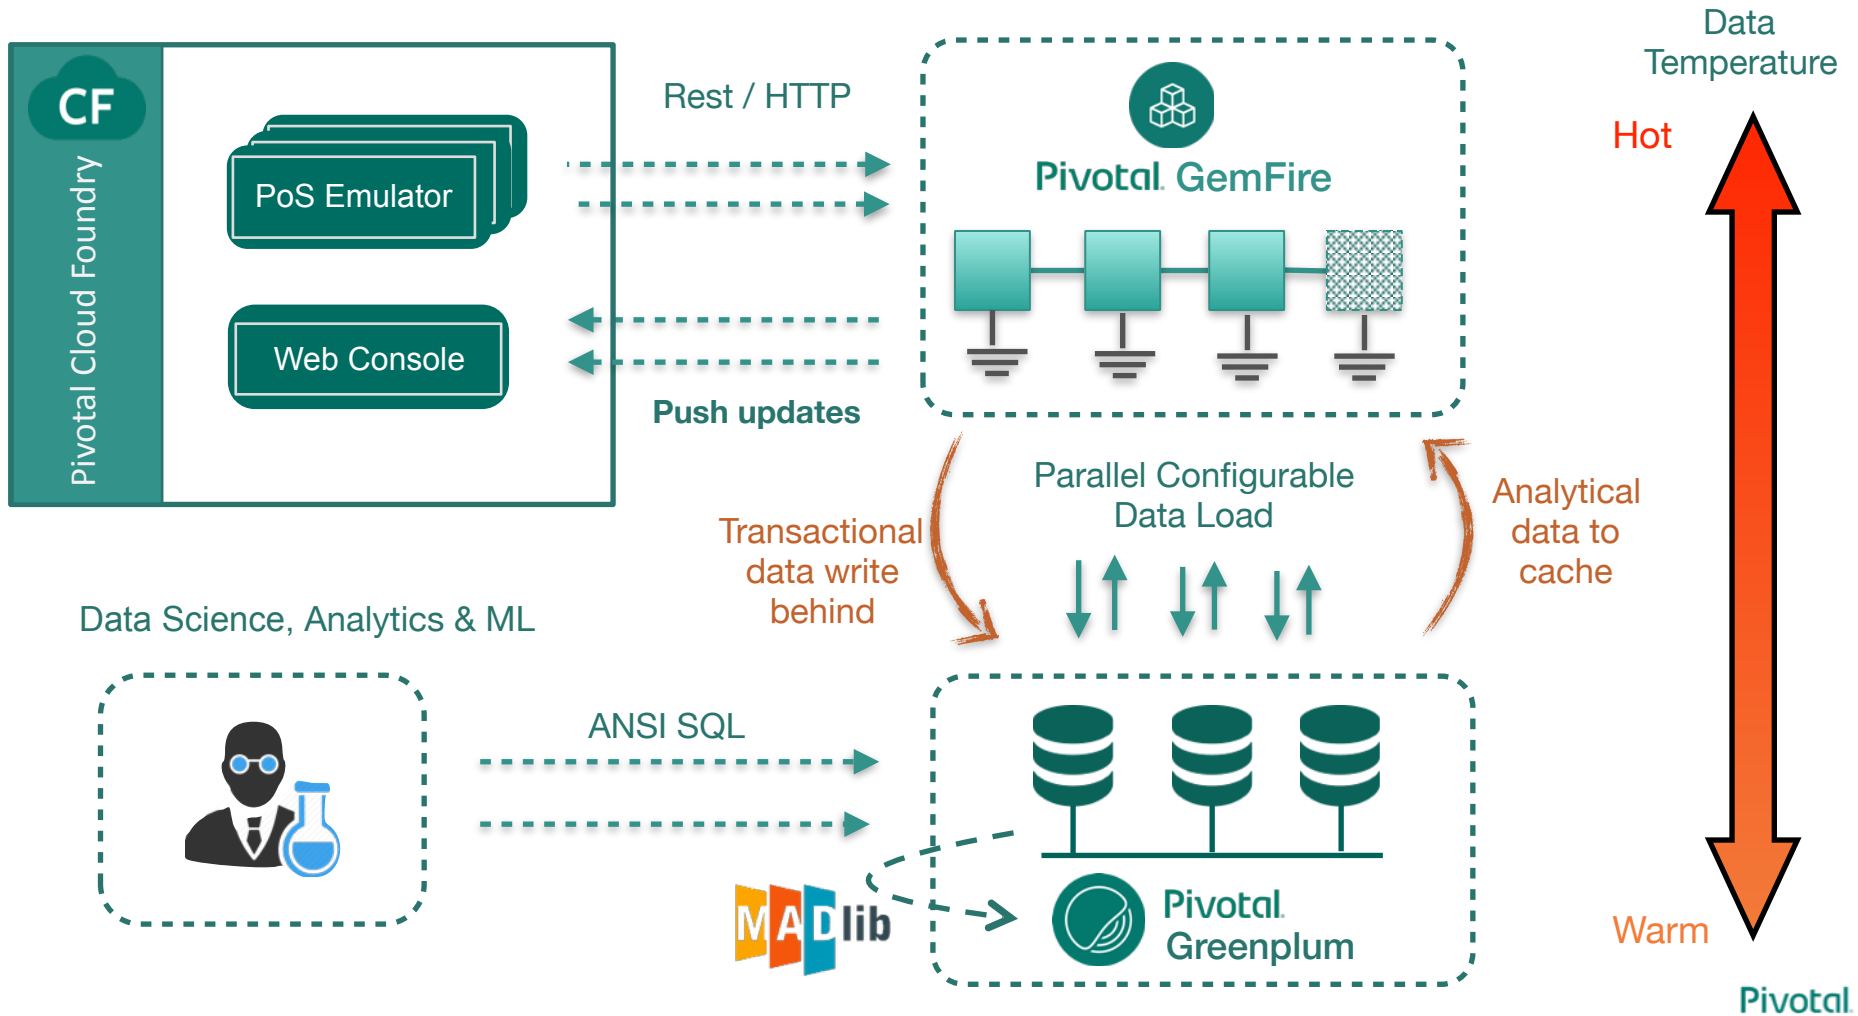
CF
Pivotal Cloud Foundry
PoS Emulator
Web Console
Rest / HTTP
Push updates
Pivotal GemFire
Data Temperature
Hot
Warm
Parallel Configurable Data Load
Transactional data write behind
Analytical data to cache
Data Science, Analytics & ML
ANSI SQL
MADlib
Pivotal Greenplum
Pivotal